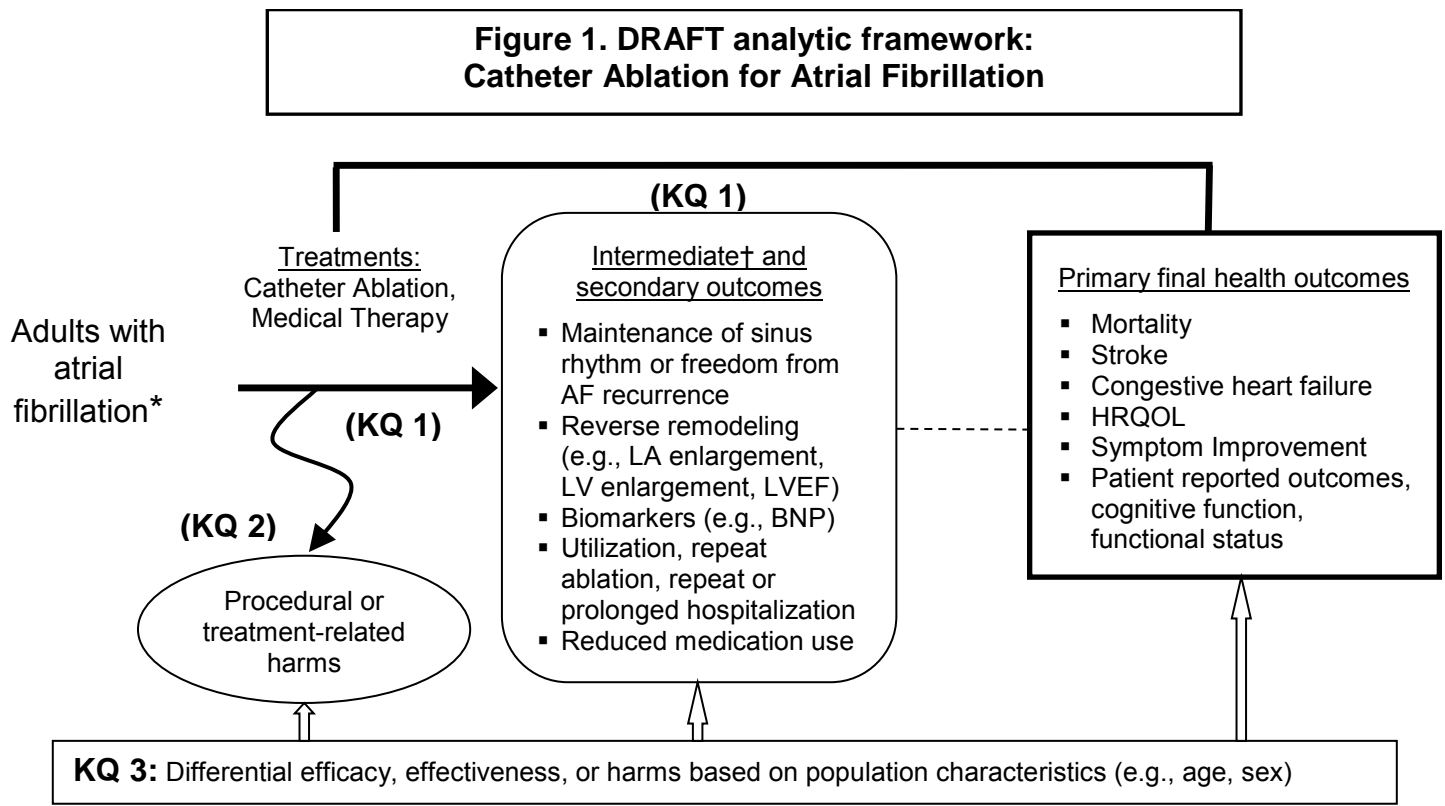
**Figure 1. DRAFT analytic framework: Catheter Ablation for Atrial Fibrillation**

(KQ 1)

Adults with atrial fibrillation*

Treatments:
Catheter Ablation, Medical Therapy

(KQ 1)

(KQ 2)

Procedural or treatment-related harms

Intermediate† and secondary outcomes

- Maintenance of sinus rhythm or freedom from AF recurrence
- Reverse remodeling (e.g., LA enlargement, LV enlargement, LVEF)
- Biomarkers (e.g., BNP)
- Utilization, repeat ablation, repeat or prolonged hospitalization
- Reduced medication use

Primary final health outcomes

- Mortality
- Stroke
- Congestive heart failure
- HRQOL
- Symptom Improvement
- Patient reported outcomes, cognitive function, functional status

**KQ 3:** Differential efficacy, effectiveness, or harms based on population characteristics (e.g., age, sex)